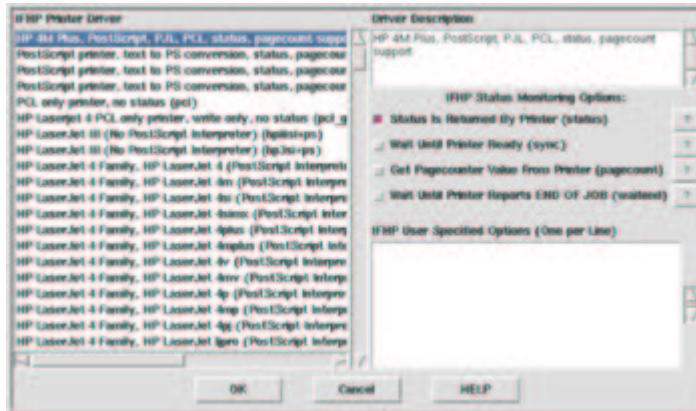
IFHP Printer Driver

HP 4M Plus, PostScript, PJL, PCL, status, pagecount suppo
PostScript printer, text to PS conversion, status, pagecour
PostScript printer, text to PS conversion, status, pagecour
PostScript printer, text to PS conversion, status, pagecour
PCL only printer, no status (pcl)
HP Laserjet 4 PCL only printer, write only, no status (pcl_g
HP LaserJet III (No PostScript Interpreter) (hpiii=ps)
HP LaserJet III (No PostScript Interpreter) (hp3si=ps)
HP LaserJet 4 Family, HP LaserJet 4 (PostScript Interprete
HP LaserJet 4 Family, HP LaserJet 4m (PostScript Interpre
HP LaserJet 4 Family, HP LaserJet 4si (PostScript Interpre
HP LaserJet 4 Family, HP LaserJet 4simx (PostScript Inter
HP LaserJet 4 Family, HP LaserJet 4plus (PostScript Interp
HP LaserJet 4 Family, HP LaserJet 4mplus (PostScript Inte
HP LaserJet 4 Family, HP LaserJet 4v (PostScript Interpre
HP LaserJet 4 Family, HP LaserJet 4mv (PostScript Interpr
HP LaserJet 4 Family, HP LaserJet 4p (PostScript Interpre
HP LaserJet 4 Family, HP LaserJet 4mp (PostScript Interpr
HP LaserJet 4 Family, HP LaserJet 4pj (PostScript Interpre
HP LaserJet 4 Family, HP LaserJet 4pro (PostScript Interpr

Driver Description

HP 4M Plus, PostScript, PJL, PCL, status, pagecount support

IFHP Status Monitoring Options:

Status Is Returned By Printer (status) ?
Wait Until Printer Ready (sync) ?
Get Pagecounter Value From Printer (pagecount) ?
Wait Until Printer Reports END OF JOB (waitend) ?

IFHP User Specified Options (One per Line)

OK Cancel HELP